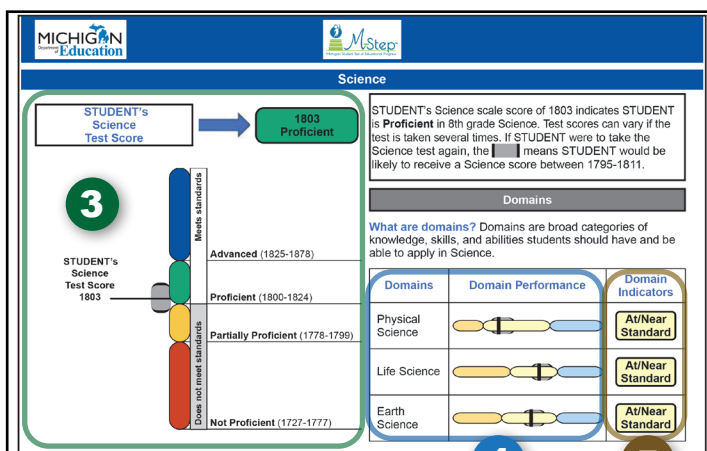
MICHIGAN Department of Education

M-Step Michigan Student Test of Educational Progress

Science

STUDENT's Science Test Score

1803 Proficient

3

Meets standards

Does not meet standards

STUDENT's Science Test Score 1803

Advanced (1825-1878)

Proficient (1800-1824)

Partially Proficient (1778-1799)

Not Proficient (1727-1777)

STUDENT's Science scale score of 1803 indicates STUDENT is **Proficient** in 8th grade Science. Test scores can vary if the test is taken several times. If STUDENT were to take the Science test again, the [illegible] means STUDENT would be likely to receive a Science score between 1795-1811.

Domains

What are domains? Domains are broad categories of knowledge, skills, and abilities students should have and be able to apply in Science.

| Domains | Domain Performance | Domain Indicators |
|---|---|---|
| Physical Science | | At/Near Standard |
| Life Science | | At/Near Standard |
| Earth Science | | At/Near Standard |